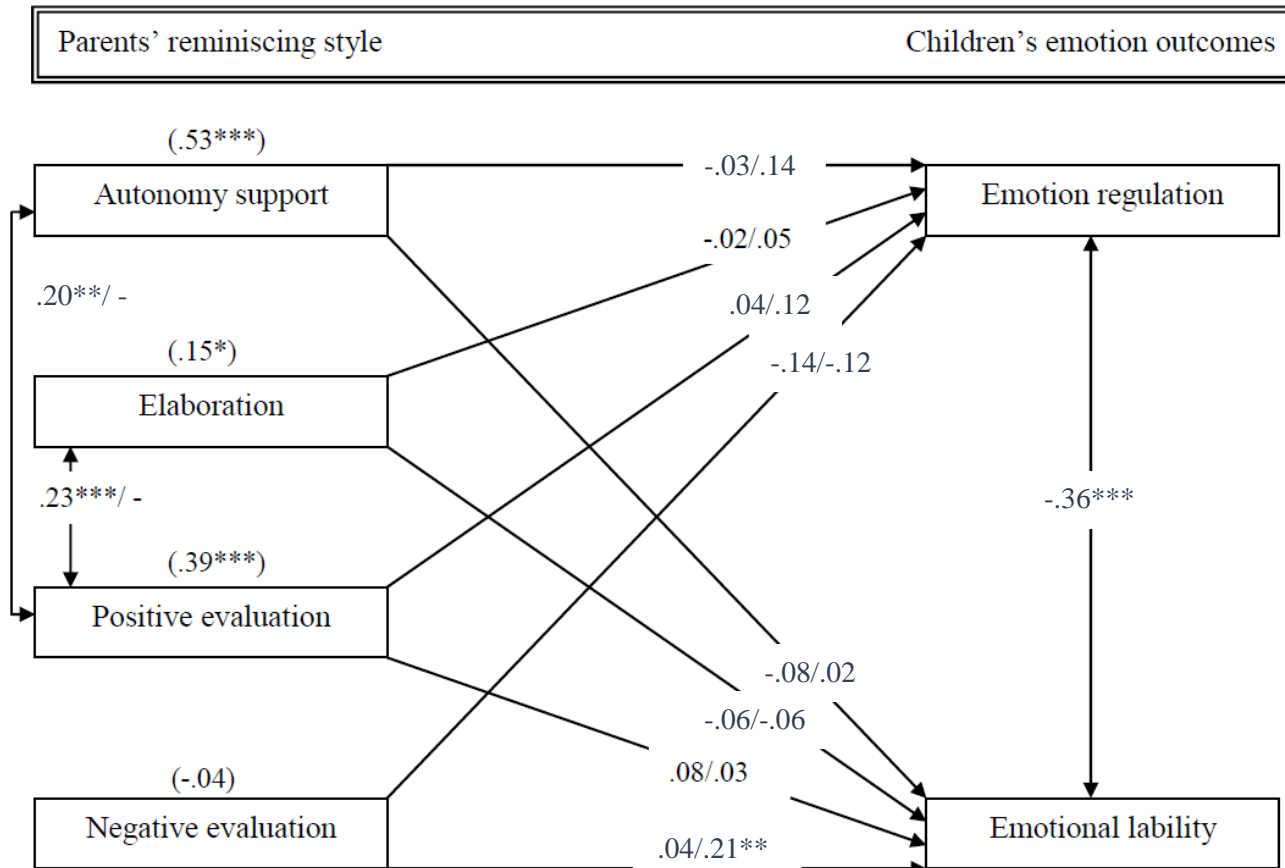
Parents' reminiscing style

Children's emotion outcomes

(.53***)

Autonomy support

-.03/.14

Emotion regulation

-.02/.05

.20**/ -

.04/.12

(.15*)

-.14/-.12

Elaboration

.23***/ -

-.36***

(.39***)

Positive evaluation

-.08/.02

-.06/-.06

(-.04)

.08/.03

Negative evaluation

.04/.21**

Emotional lability